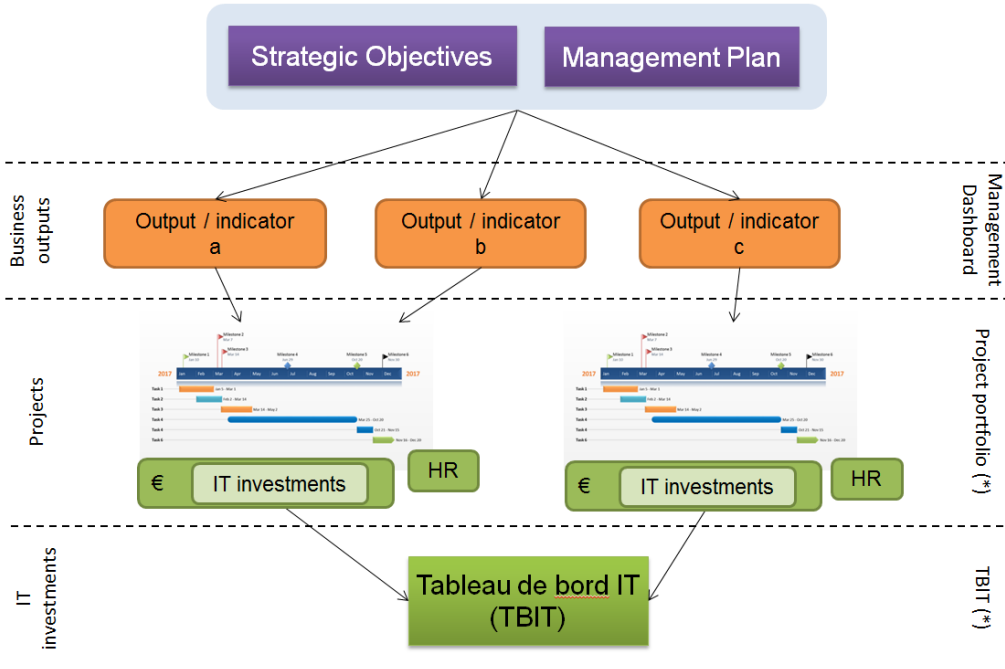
Strategic Objectives

Management Plan

Business outputs

Output / indicator a

Output / indicator b

Output / indicator c

Management Dashboard

Projects

Milestone 2
Milestone 1
Milestone 3
Milestone 4
Milestone 5
Milestone 6
2017 Jan Feb Mar Apr May Jun Jul Aug Sep Oct Nov Dec 2017
Task 1
Task 2
Task 3
Task 4
Task 5
Task 6

€ IT investments

HR

Milestone 2
Milestone 1
Milestone 3
Milestone 4
Milestone 5
Milestone 6
2017 Jan Feb Mar Apr May Jun Jul Aug Sep Oct Nov Dec 2017
Task 1
Task 2
Task 3
Task 4
Task 5
Task 6

€ IT investments

HR

Project portfolio (*)

IT investments

Tableau de bord IT (TBIT)

TBIT (*)